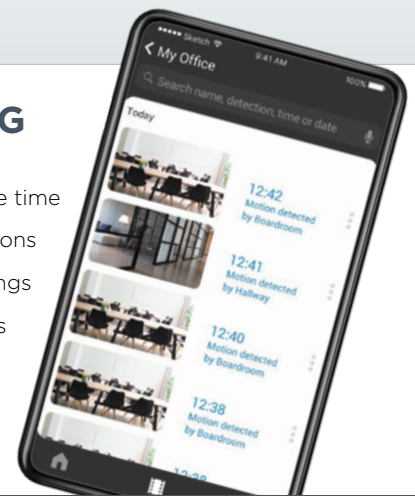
G

e time

ons

ngs

s

••••• Sketch
9:41 AM
100%

< My Office

Search name, detection, time or date

Today

12:42
Motion detected by Boardroom

12:41
Motion detected by Hallway

12:40
Motion detected by Boardroom

12:38
Motion detected by Boardroom

12:3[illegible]